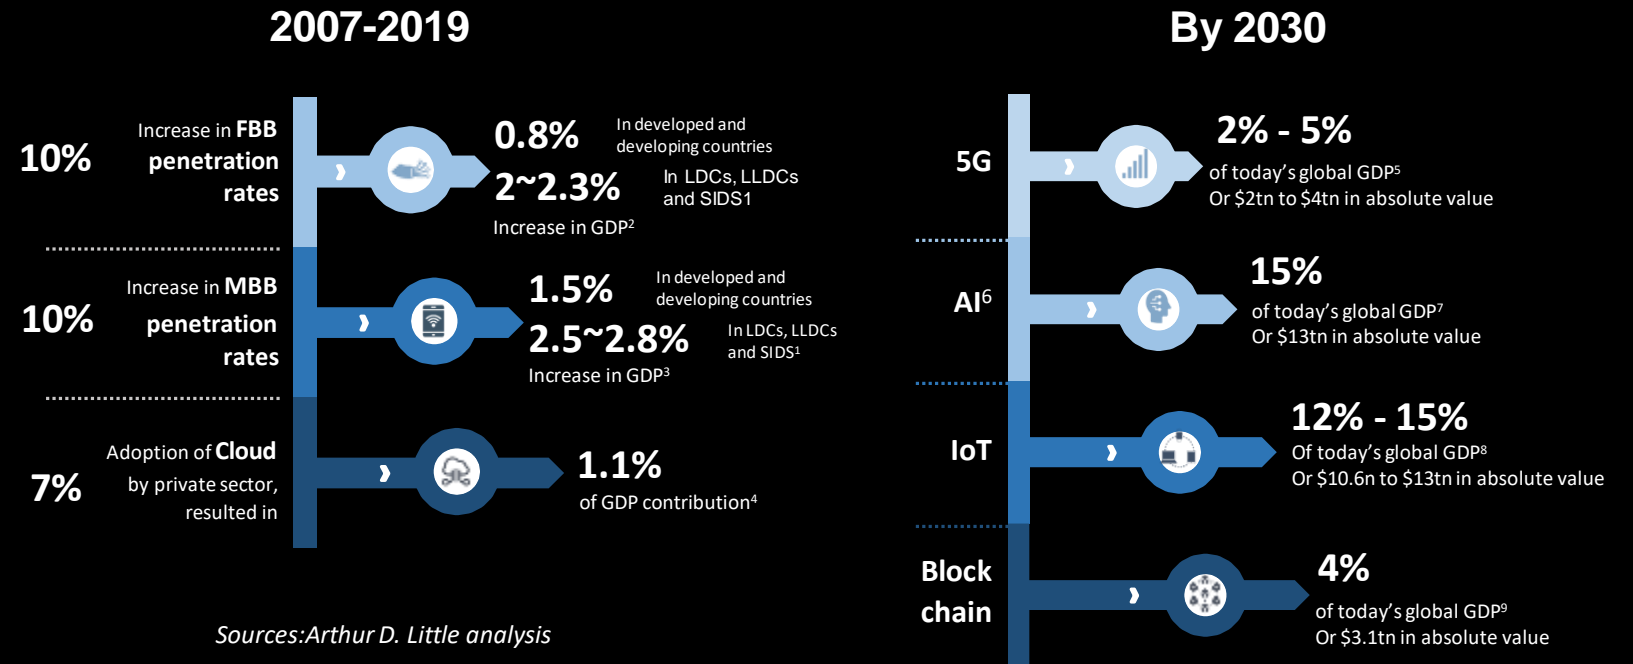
2007-2019

10%

Increase in FBB penetration rates

0.8%

In developed and developing countries

2~2.3%

In LDCs, LLDCs and SIDS1

Increase in GDP$^2$

10%

Increase in MBB penetration rates

1.5%

In developed and developing countries

2.5~2.8%

In LDCs, LLDCs and SIDS$^1$

Increase in GDP$^3$

7%

Adoption of Cloud by private sector, resulted in

1.1%

of GDP contribution$^4$

Sources:Arthur D. Little analysis

By 2030

5G

2% - 5%

of today's global GDP$^5$
Or \$2tn to \$4tn in absolute value

AI$^6$

15%

of today's global GDP$^7$
Or \$13tn in absolute value

IoT

12% - 15%

Of today's global GDP$^8$
Or \$10.6n to \$13tn in absolute value

Block chain

4%

of today's global GDP$^9$
Or \$3.1tn in absolute value